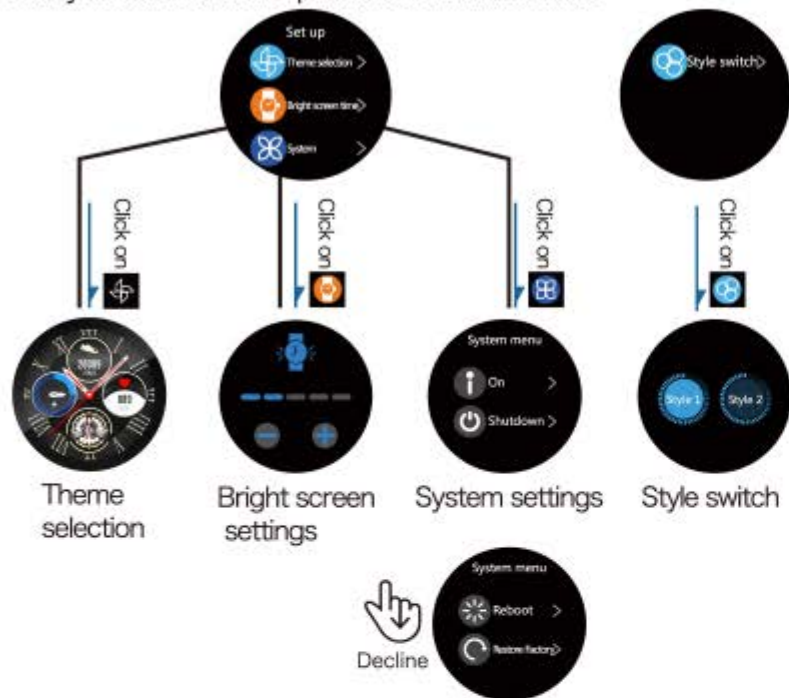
Set up
Theme selection >
Bright screen time >
System >

Style switch >

Click on
Click on
Click on
Click on

System menu
On >
Shutdown >

Style 1
Style 2

Theme selection
Bright screen settings
System settings
Style switch

System menu
Reboot >
Restore factory >
Decline